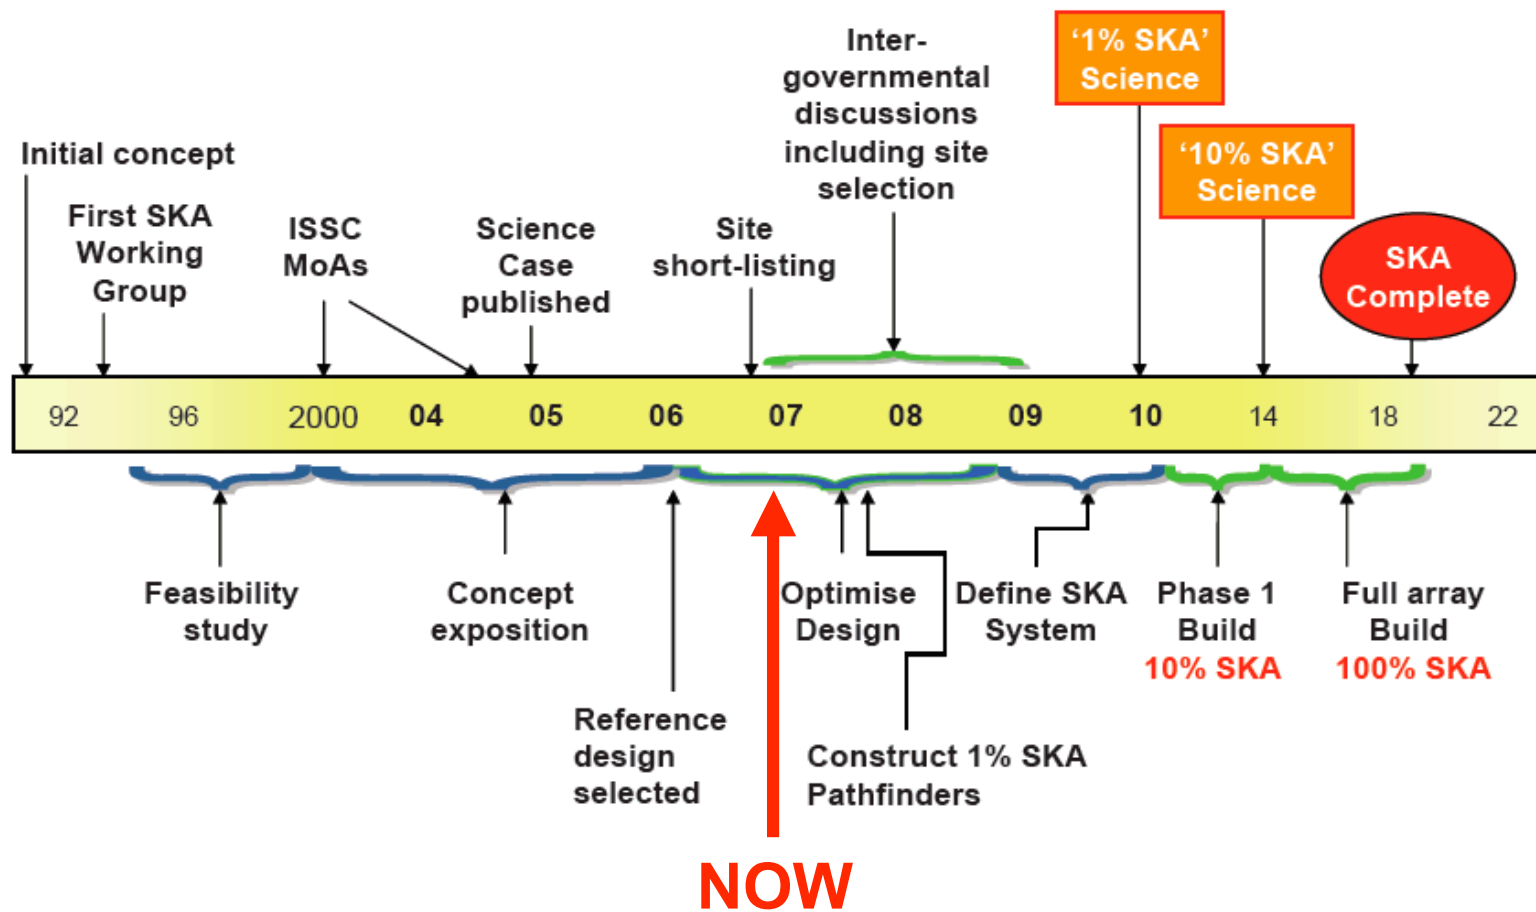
Initial concept

First SKA Working Group

ISSC MoAs

Science Case published

Site short-listing

Inter-governmental discussions including site selection

'1% SKA' Science

'10% SKA' Science

SKA Complete

92 96 2000 04 05 06 07 08 09 10 14 18 22

Feasibility study

Concept exposition

Reference design selected

Optimise Design

Construct 1% SKA Pathfinders

Define SKA System

Phase 1 Build
10% SKA

Full array Build
100% SKA

NOW